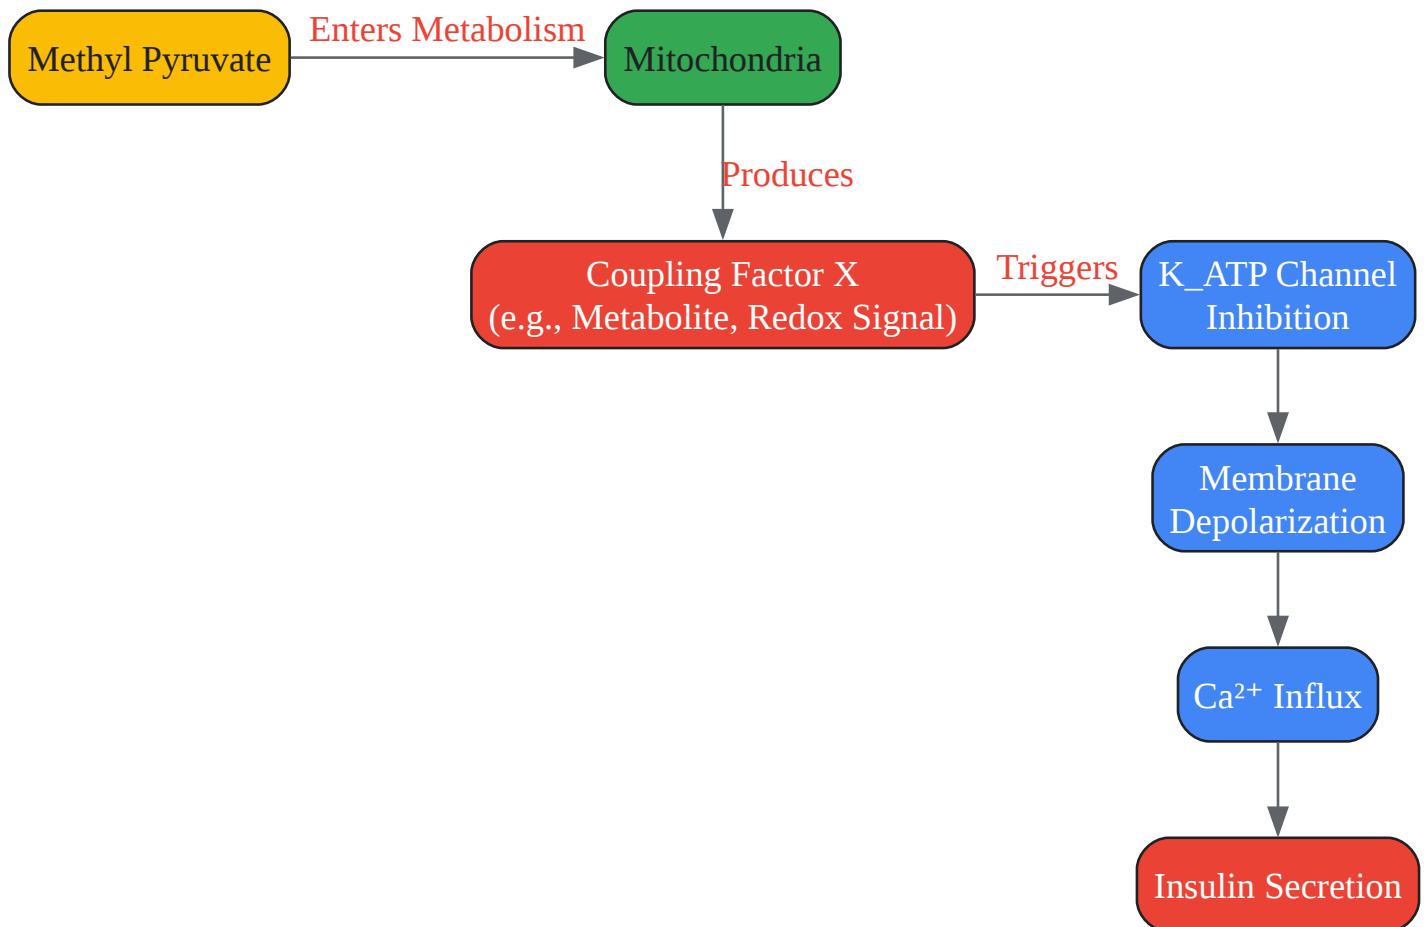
Methyl Pyruvate

Enters Metabolism

Mitochondria

Produces

Coupling Factor X
(e.g., Metabolite, Redox Signal)

Triggers

K_ATP Channel Inhibition

Membrane Depolarization

$Ca^{2+}$ Influx

Insulin Secretion